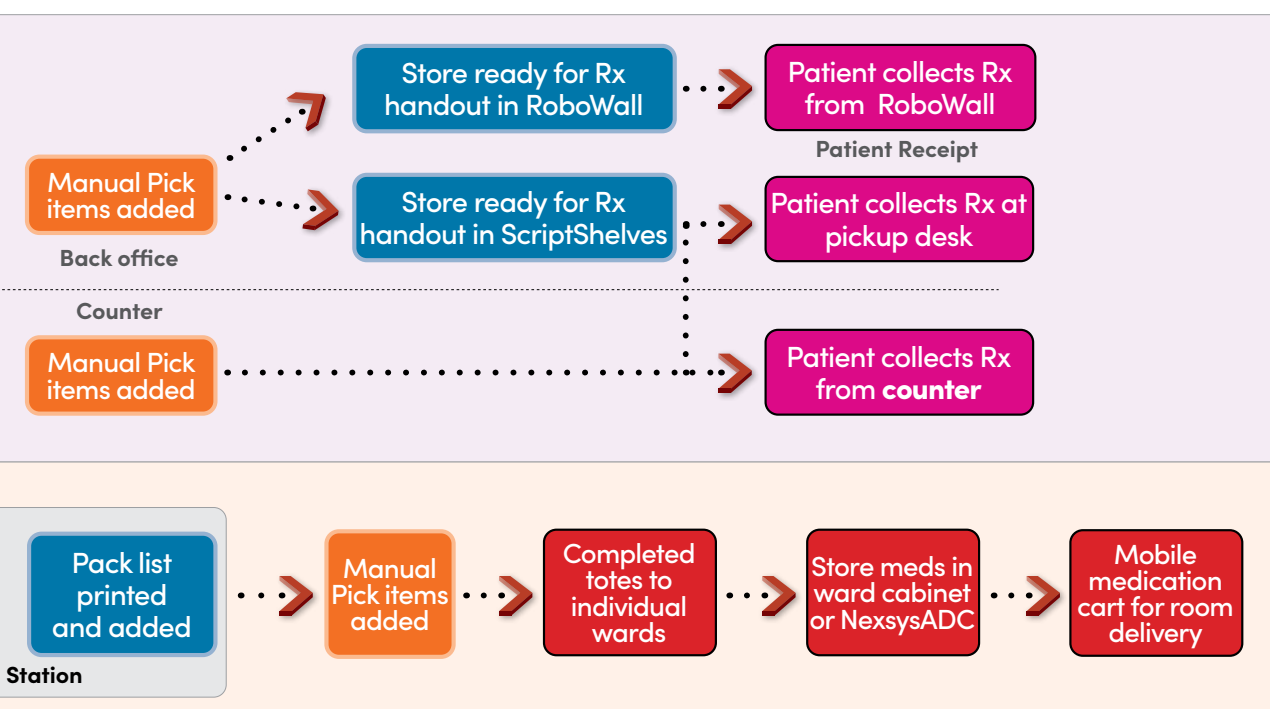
Store ready for Rx handout in RoboWall

Patient collects Rx from RoboWall

Patient Receipt

Manual Pick items added

Back office

Store ready for Rx handout in ScriptShelves

Patient collects Rx at pickup desk

Counter

Manual Pick items added

Patient collects Rx from **counter**

Pack list printed and added

Station

Manual Pick items added

Completed totes to individual wards

Store meds in ward cabinet or NexsysADC

Mobile medication cart for room delivery